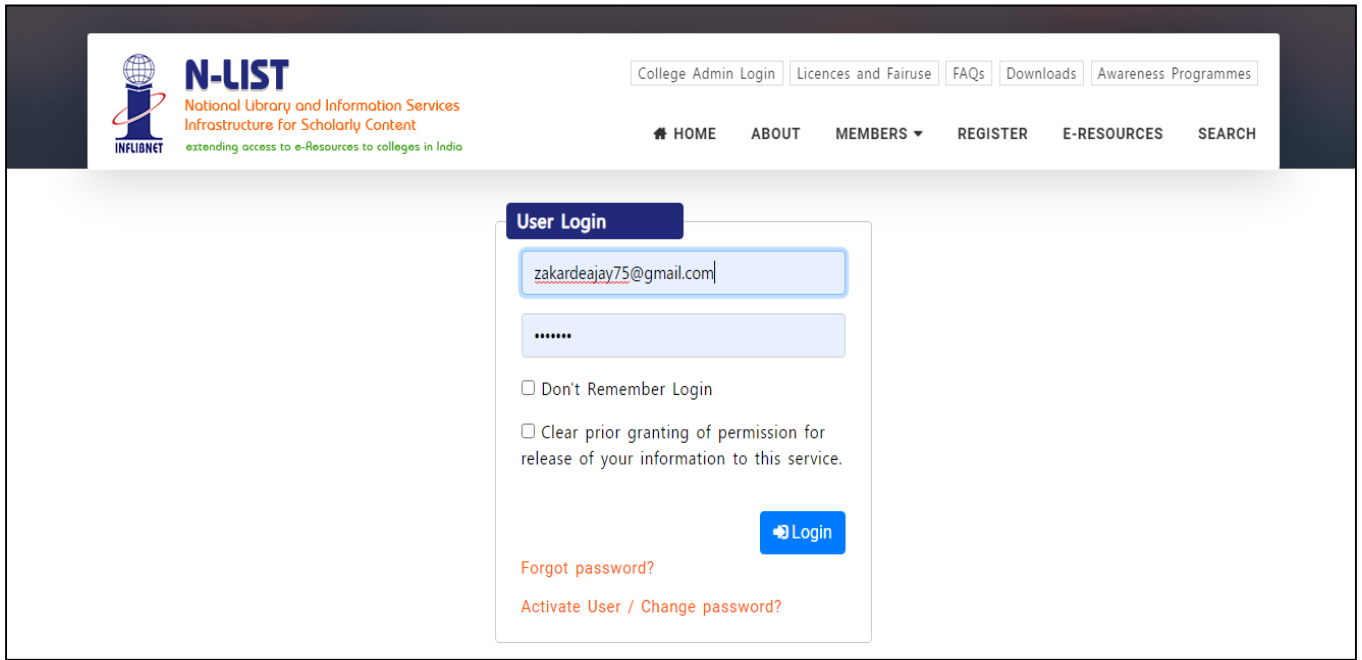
INFLIBNET

N-LIST
National Library and Information Services Infrastructure for Scholarly Content
extending access to e-Resources to colleges in India

College Admin Login | Licences and Fairuse | FAQs | Downloads | Awareness Programmes

HOME ABOUT MEMBERS REGISTER E-RESOURCES SEARCH

User Login

zakardeajay75@gmail.com

•••••••

Don't Remember Login

Clear prior granting of permission for release of your information to this service.

Login

Forgot password?

Activate User / Change password?